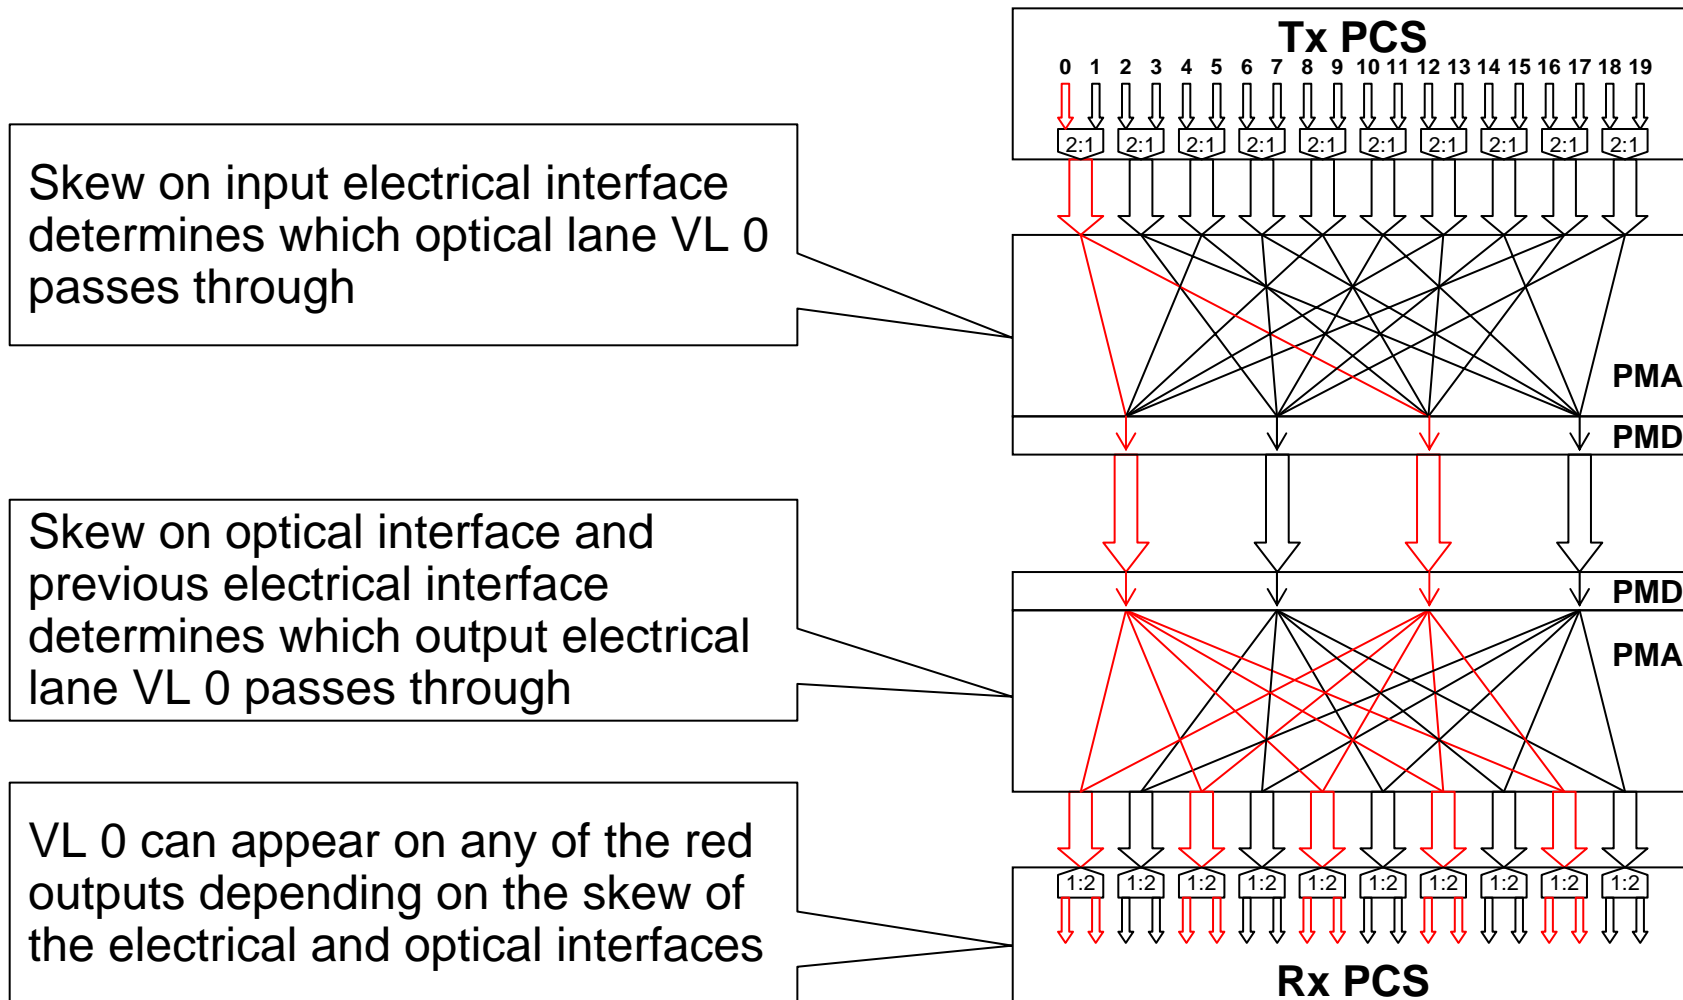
Skew on input electrical interface determines which optical lane VL 0 passes through

Skew on optical interface and previous electrical interface determines which output electrical lane VL 0 passes through

VL 0 can appear on any of the red outputs depending on the skew of the electrical and optical interfaces

Tx PCS
0 1 2 3 4 5 6 7 8 9 10 11 12 13 14 15 16 17 18 19
2:1 2:1 2:1 2:1 2:1 2:1 2:1 2:1 2:1 2:1
PMA
PMD
PMD
PMA
1:2 1:2 1:2 1:2 1:2 1:2 1:2 1:2 1:2 1:2
Rx PCS